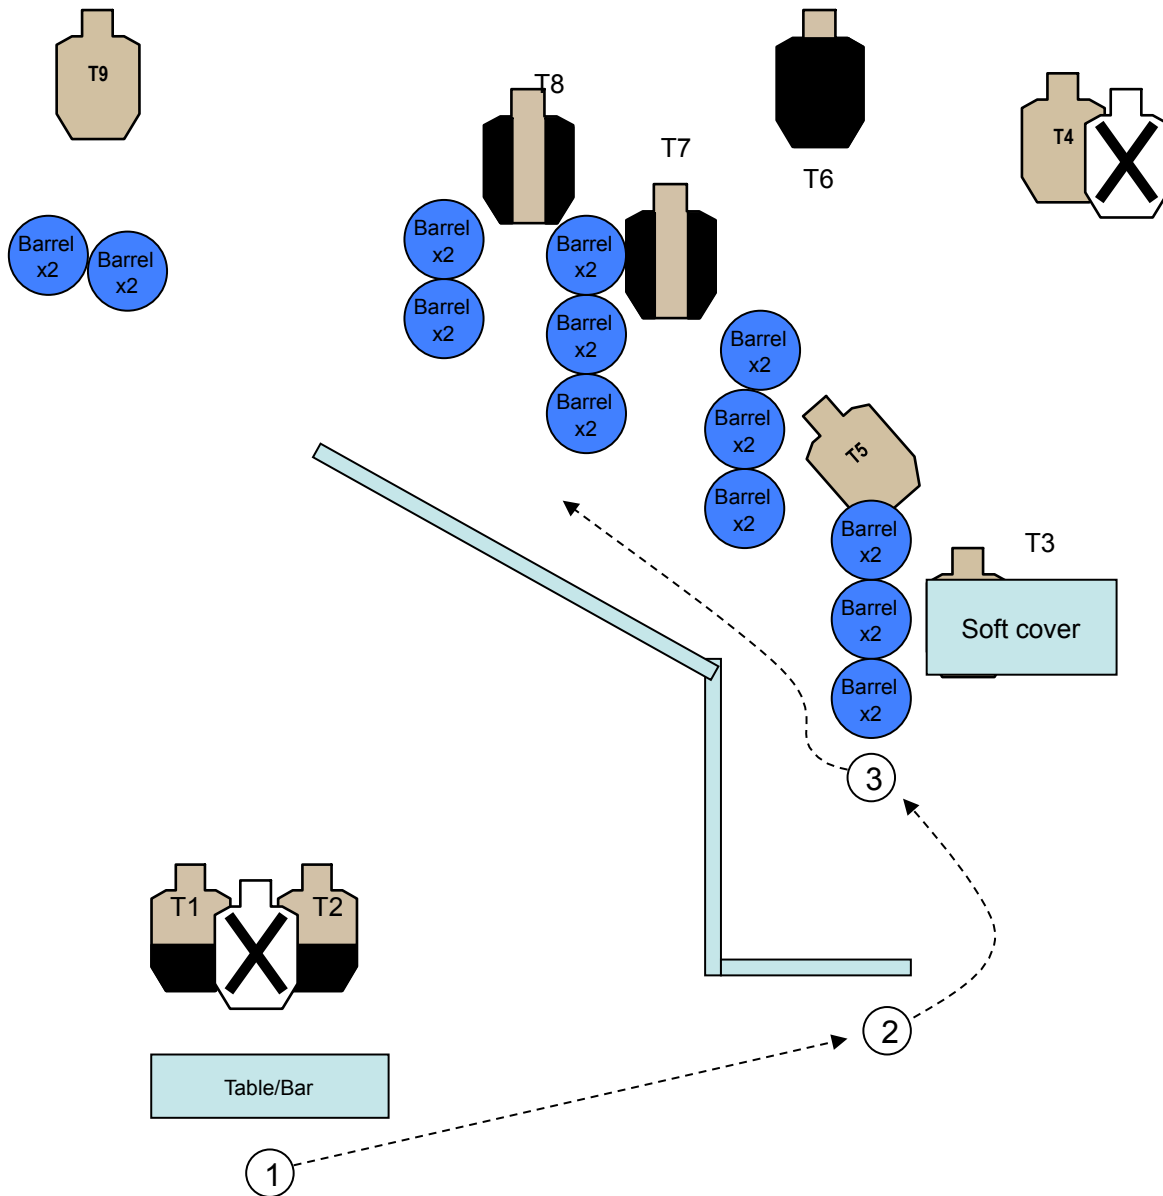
T9

T8

T7

T6

T4

Barrel x2

Barrel x2

Barrel x2

Barrel x2

Barrel x2

Barrel x2

Barrel x2

Barrel x2

Barrel x2

Barrel x2

T5

Barrel x2

Barrel x2

Barrel x2

T3

Soft cover

3

T1

T2

Table/Bar

2

1